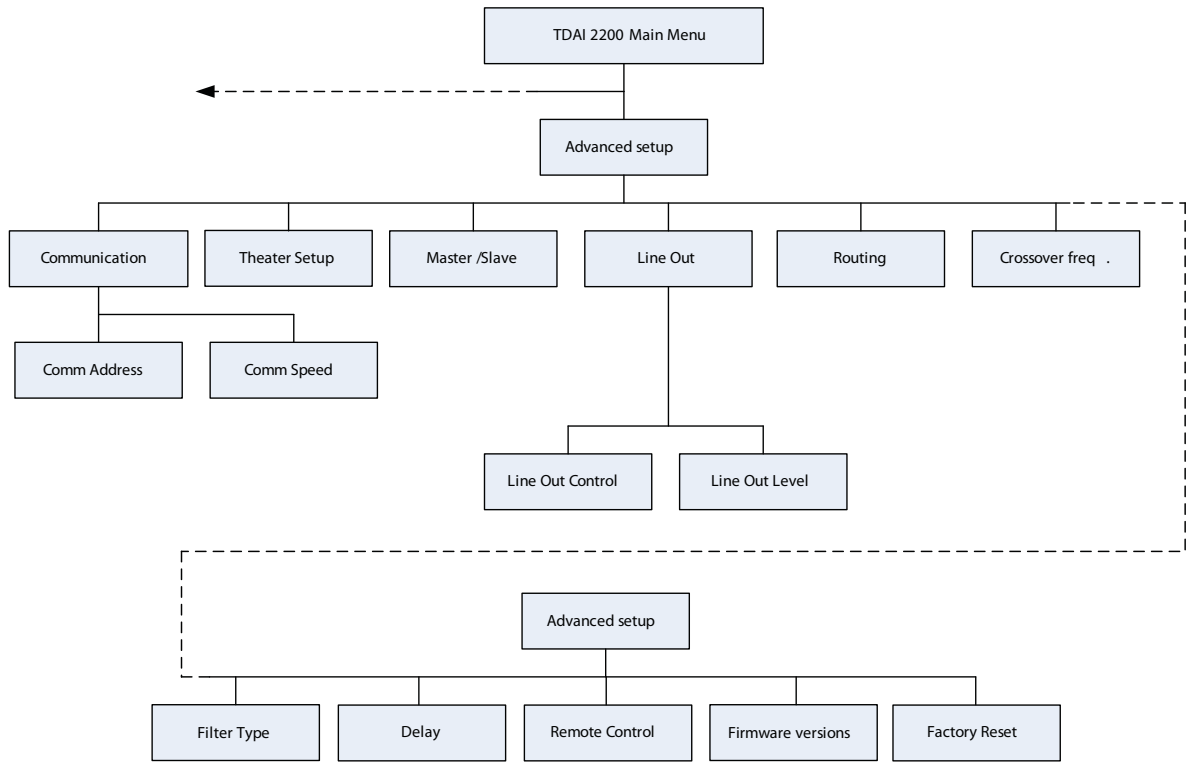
TDAI 2200 Main Menu

Advanced setup

Communication

Theater Setup

Master /Slave

Line Out

Routing

Crossover freq .

Comm Address

Comm Speed

Line Out Control

Line Out Level

Advanced setup

Filter Type

Delay

Remote Control

Firmware versions

Factory Reset